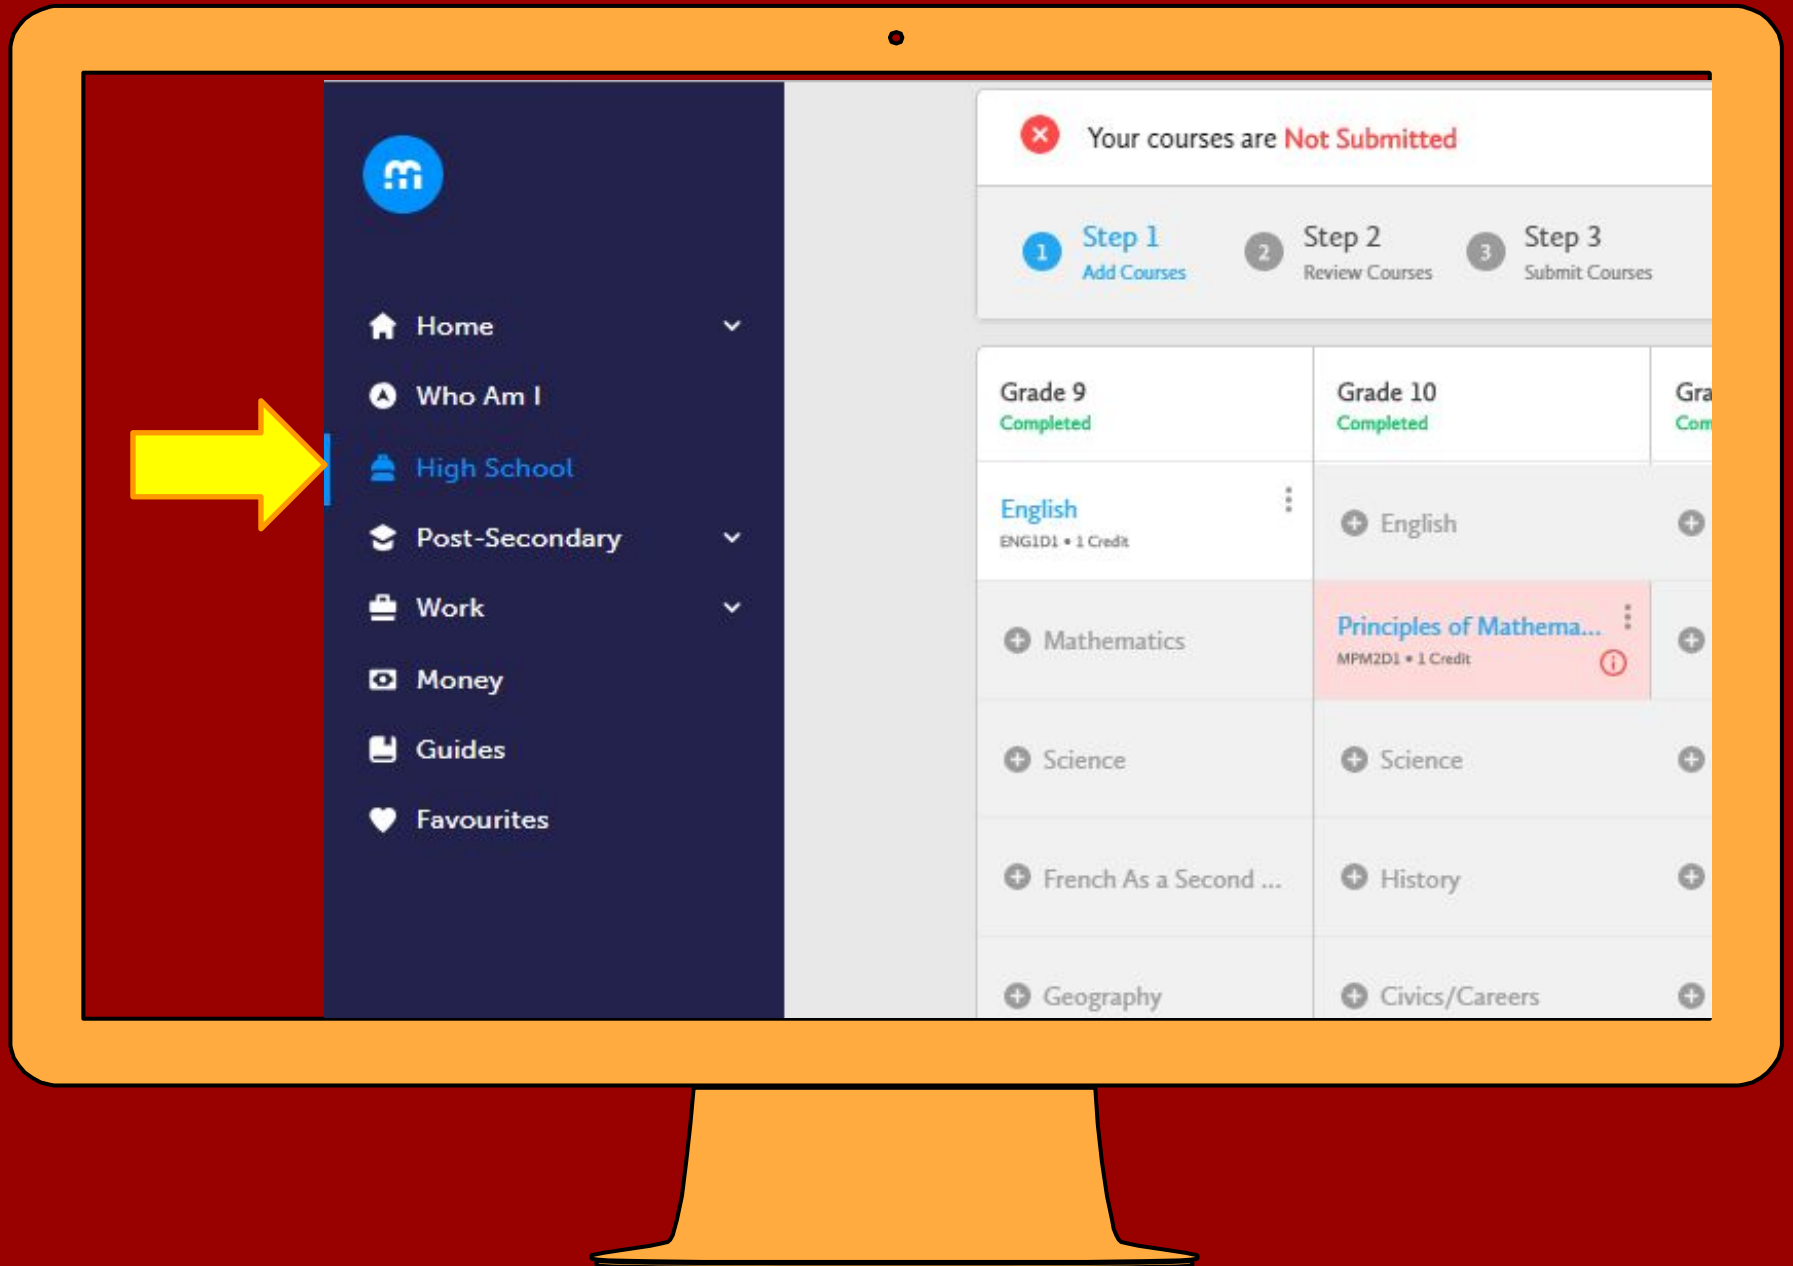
Home
Who Am I
High School
Post-Secondary
Work
Money
Guides
Favourites

Your courses are Not Submitted

1 Step 1 Add Courses
2 Step 2 Review Courses
3 Step 3 Submit Courses

| Grade 9 Completed | Grade 10 Completed | Gra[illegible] Com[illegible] |
|---|---|---|
| English ENG1D1 • 1 Credit | English | |
| Mathematics | Principles of Mathema... MPM2D1 • 1 Credit | |
| Science | Science | |
| French As a Second ... | History | |
| Geography | Civics/Careers | |